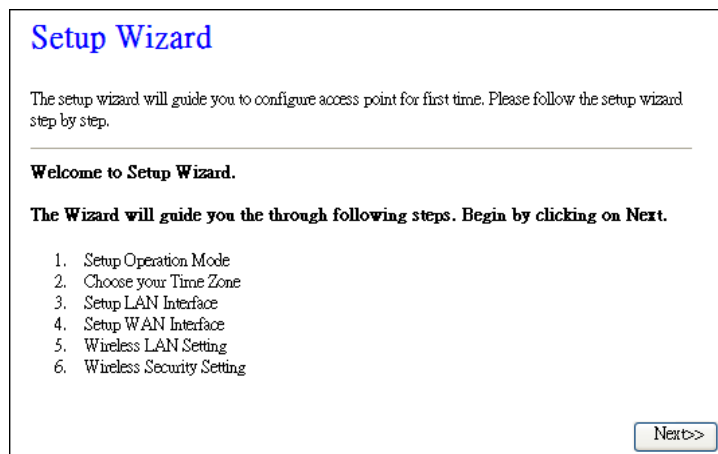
Setup Wizard

The setup wizard will guide you to configure access point for first time. Please follow the setup wizard step by step.

Welcome to Setup Wizard.

The Wizard will guide you the through following steps. Begin by clicking on Next.

1. Setup Operation Mode
2. Choose your Time Zone
3. Setup LAN Interface
4. Setup WAN Interface
5. Wireless LAN Setting
6. Wireless Security Setting

Next>>